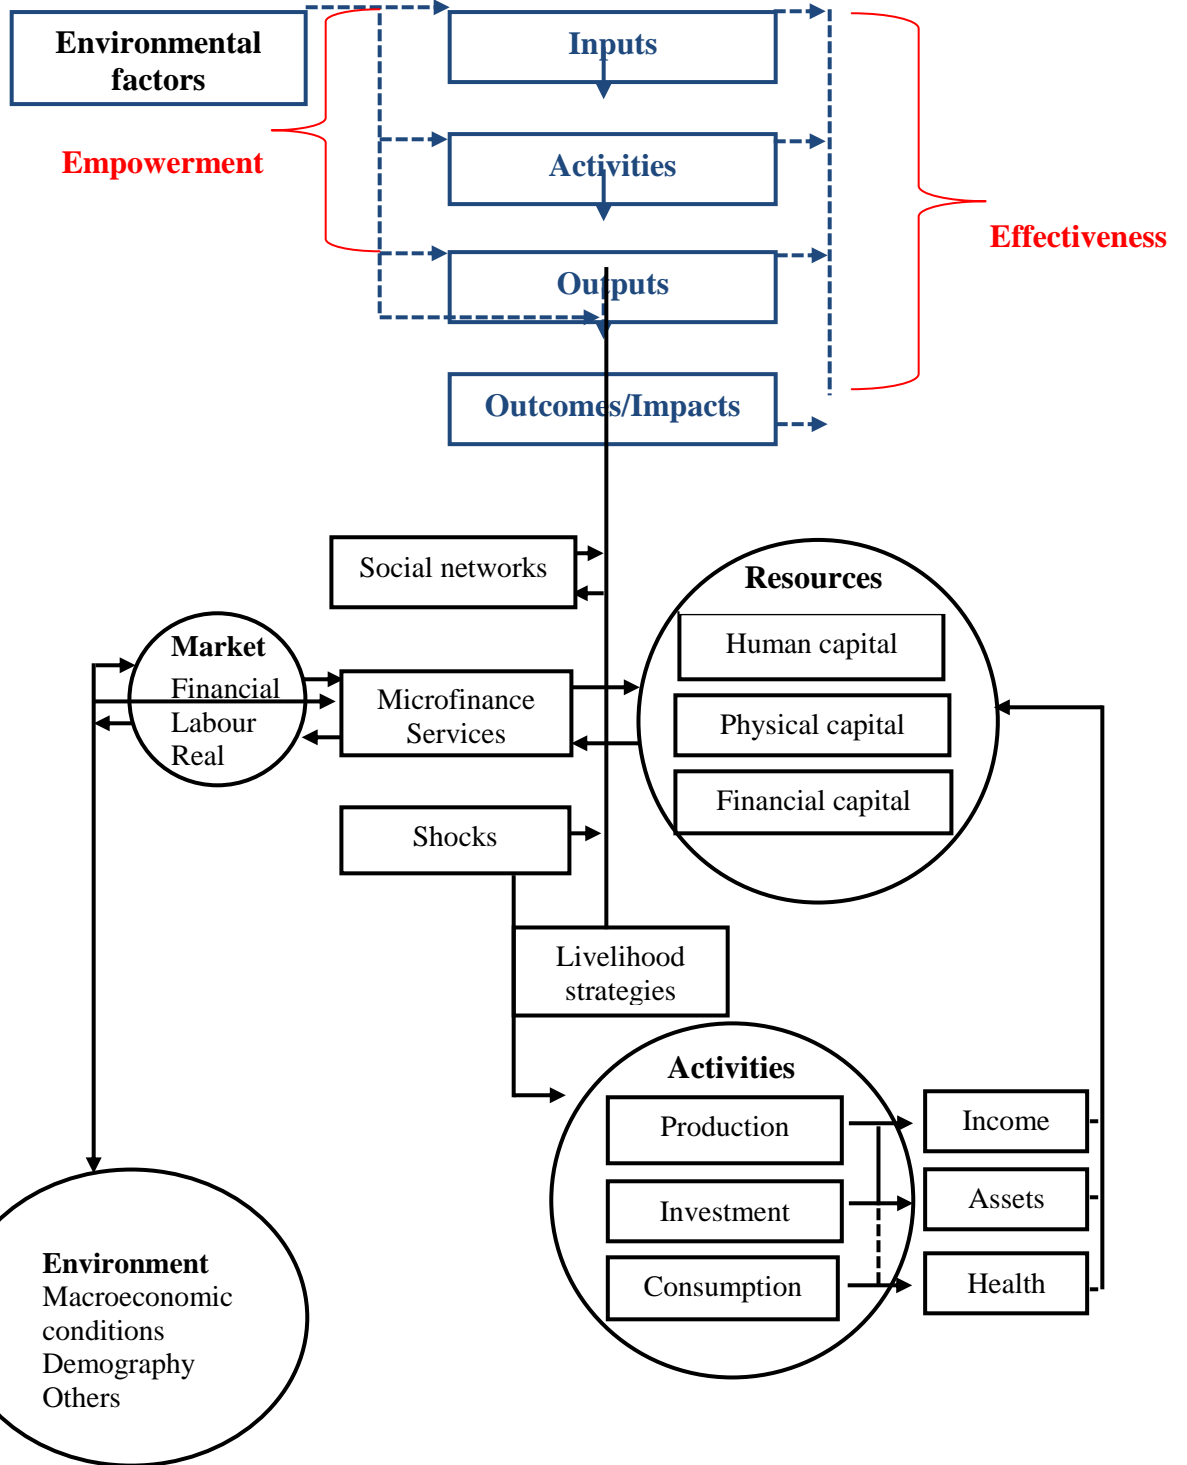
Environmental factors

Inputs

Empowerment

Activities

Effectiveness

Outputs

Outcomes/Impacts

Social networks

Resources

Market
Financial
Labour
Real

Human capital

Microfinance Services

Physical capital

Financial capital

Shocks

Livelihood strategies

Activities

Production

Income

Investment

Assets

Consumption

Health

Environment
Macroeconomic conditions
Demography
Others